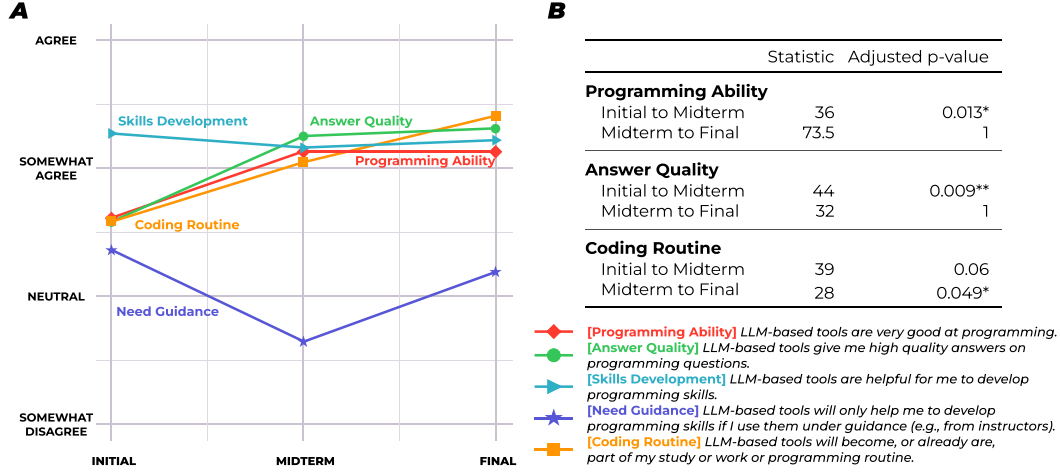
A

AGREE

SOMEWHAT AGREE

NEUTRAL

SOMEWHAT DISAGREE

Skills Development

Answer Quality

Programming Ability

Coding Routine

Need Guidance

INITIAL

MIDTERM

FINAL

B

| | Statistic | Adjusted p-value |
|---|---|---|
| **Programming Ability** | | |
| Initial to Midterm | 36 | 0.013* |
| Midterm to Final | 73.5 | 1 |
| **Answer Quality** | | |
| Initial to Midterm | 44 | 0.009** |
| Midterm to Final | 32 | 1 |
| **Coding Routine** | | |
| Initial to Midterm | 39 | 0.06 |
| Midterm to Final | 28 | 0.049* |

[Programming Ability] LLM-based tools are very good at programming.

[Answer Quality] LLM-based tools give me high quality answers on programming questions.

[Skills Development] LLM-based tools are helpful for me to develop programming skills.

[Need Guidance] LLM-based tools will only help me to develop programming skills if I use them under guidance (e.g., from instructors).

[Coding Routine] LLM-based tools will become, or already are, part of my study or work or programming routine.